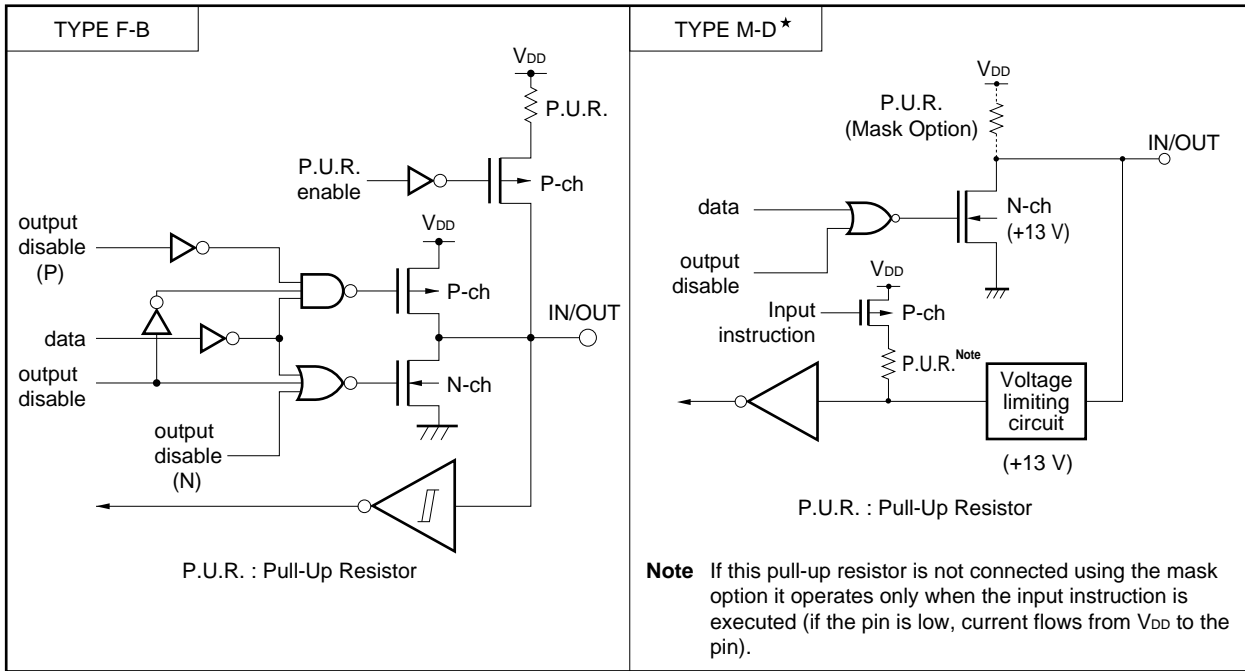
TYPE F-B

$V_{DD}$

P.U.R.

P.U.R. enable

P-ch

output disable (P)

$V_{DD}$

P-ch

data

IN/OUT

output disable

N-ch

output disable (N)

P.U.R. : Pull-Up Resistor

TYPE M-D★

$V_{DD}$

P.U.R. (Mask Option)

IN/OUT

data

N-ch (+13 V)

output disable

$V_{DD}$

Input instruction

P-ch

P.U.R.$^{Note}$

Voltage limiting circuit

(+13 V)

P.U.R. : Pull-Up Resistor

**Note** If this pull-up resistor is not connected using the mask option it operates only when the input instruction is executed (if the pin is low, current flows from $V_{DD}$ to the pin).